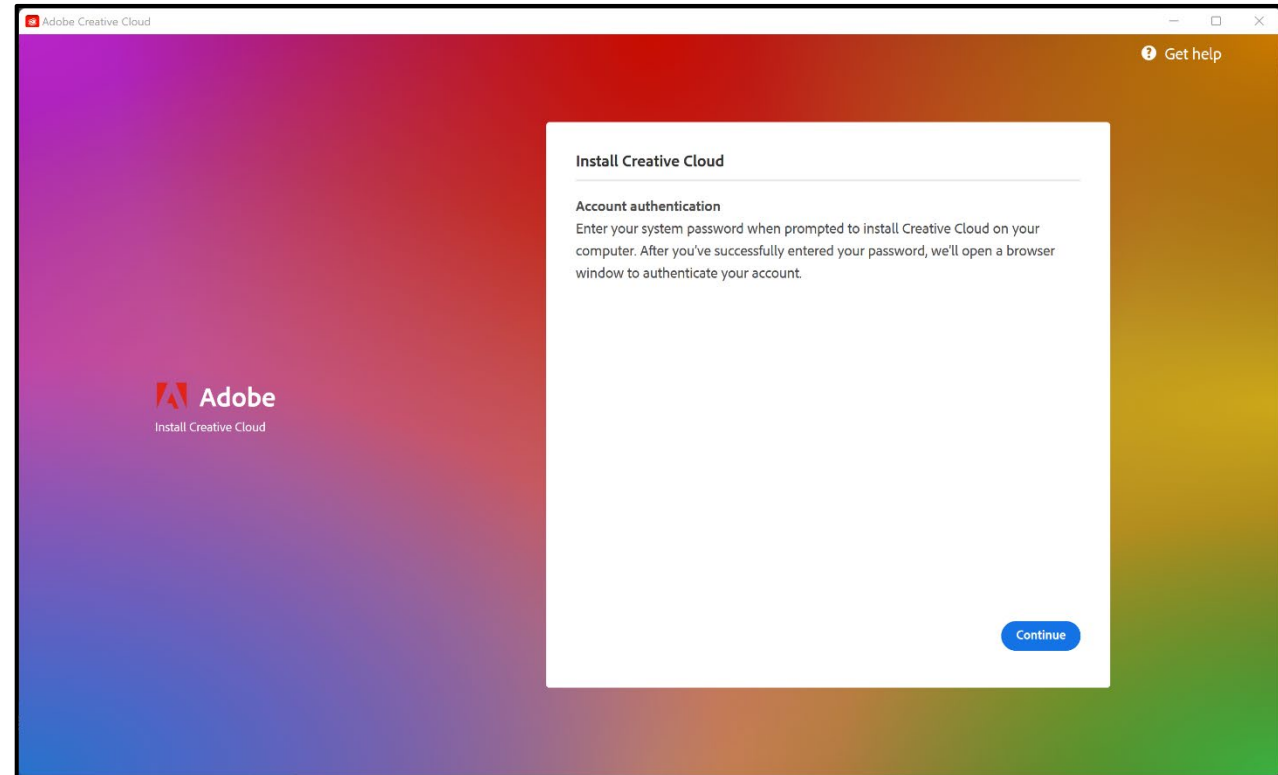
Adobe Creative Cloud

Get help

Adobe
Install Creative Cloud

Install Creative Cloud

Account authentication
Enter your system password when prompted to install Creative Cloud on your computer. After you've successfully entered your password, we'll open a browser window to authenticate your account.

Continue